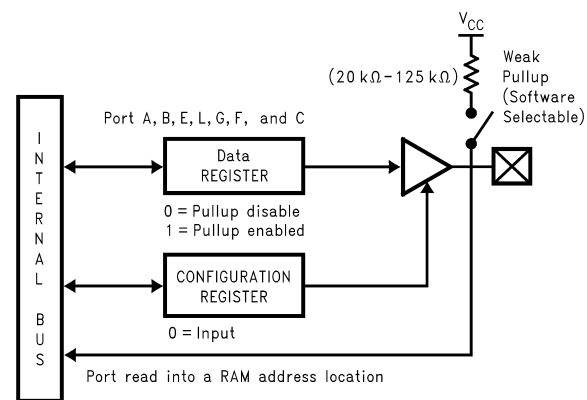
$V_{CC}$

(20 kΩ–125 kΩ)

Weak Pullup (Software Selectable)

INTERNAL BUS

Port A, B, E, L, G, F, and C

Data REGISTER

0 = Pullup disable
1 = Pullup enabled

CONFIGURATION REGISTER

0 = Input

Port read into a RAM address location